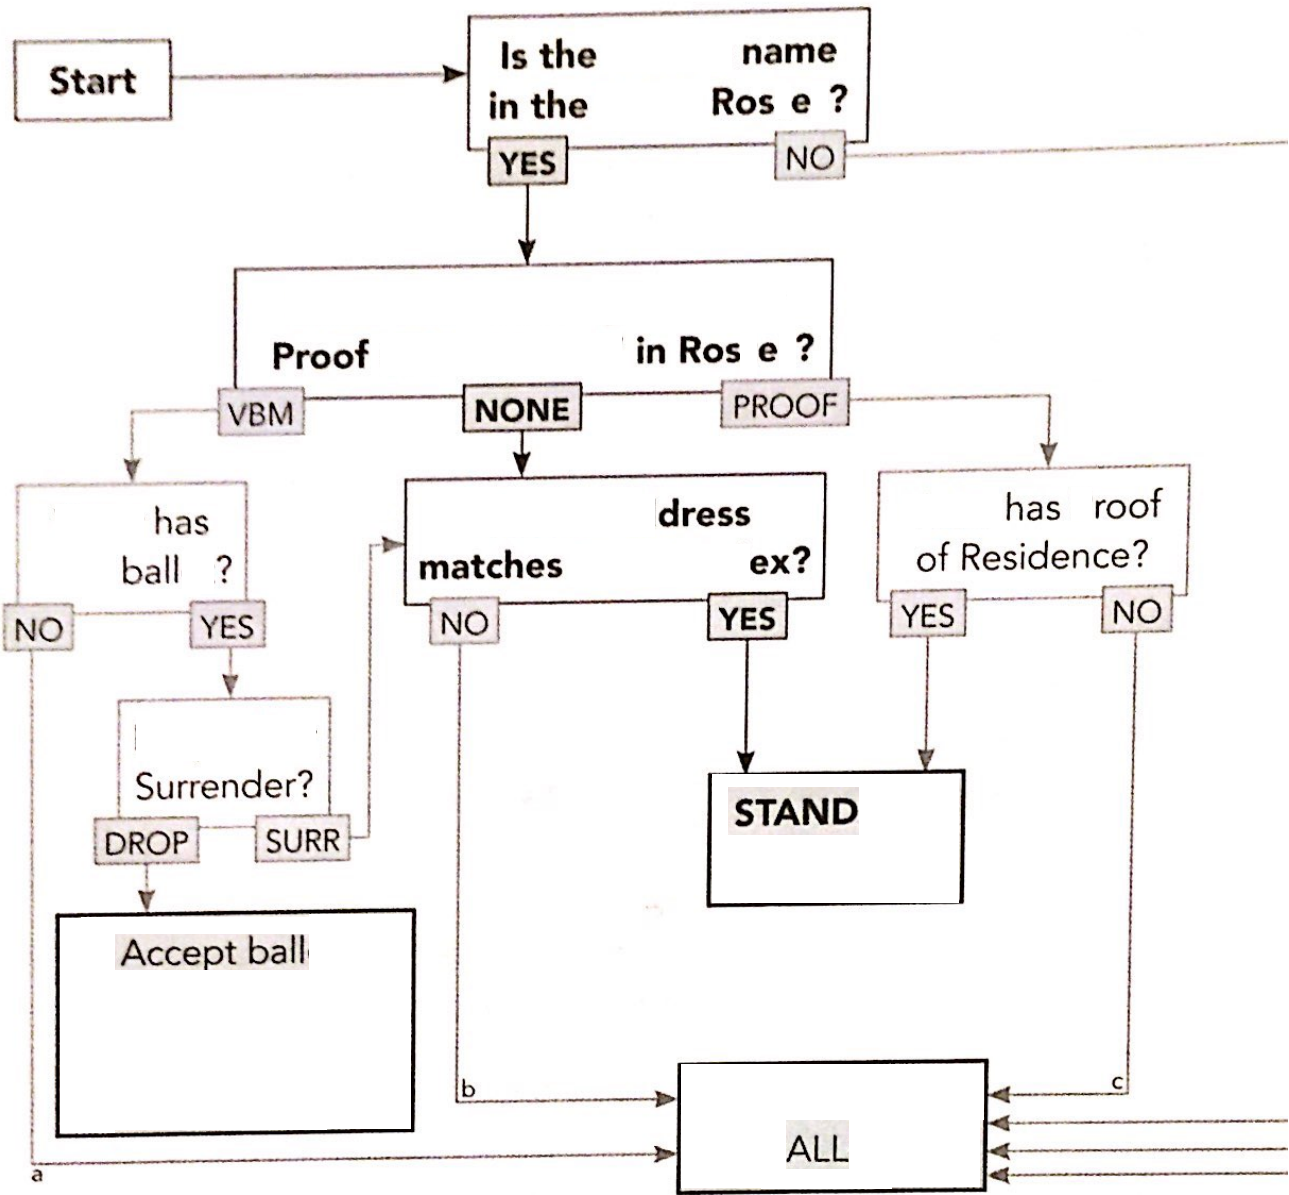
Start

Is the name in the Ros e ?

YES

NO

Proof in Ros e ?

VBM

NONE

PROOF

has ball ?

NO

YES

dress matches ex?

NO

YES

has roof of Residence?

YES

NO

Surrender?

DROP

SURR

STAND

Accept ball

b

c

ALL

a